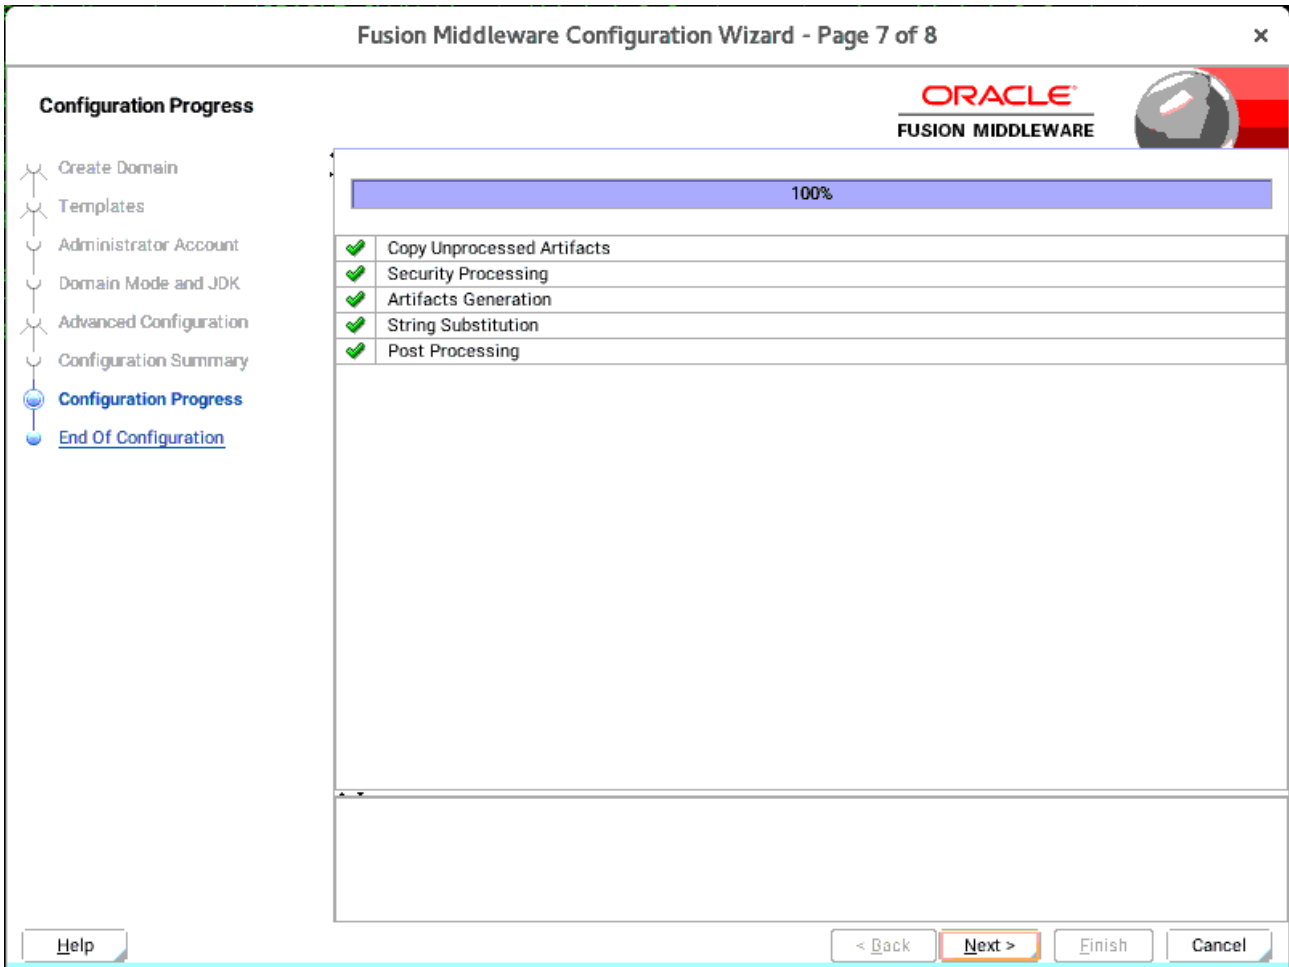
Fusion Middleware Configuration Wizard - Page 7 of 8

×

Configuration Progress

ORACLE
FUSION MIDDLEWARE

Create Domain
Templates
Administrator Account
Domain Mode and JDK
Advanced Configuration
Configuration Summary
Configuration Progress
End Of Configuration

100%

| | |
|---|---|
| ✔ | Copy Unprocessed Artifacts |
| ✔ | Security Processing |
| ✔ | Artifacts Generation |
| ✔ | String Substitution |
| ✔ | Post Processing |

Help

< Back

Next >

Finish

Cancel